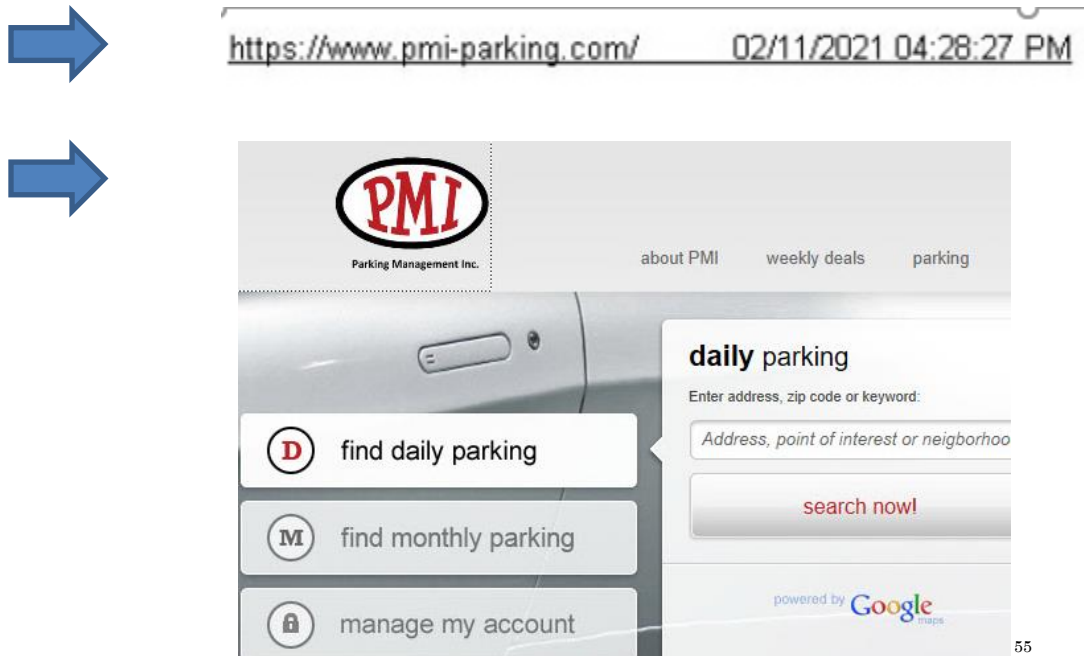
https://www.pmi-parking.com/ 02/11/2021 04:28:27 PM

PMI

Parking Management Inc.

about PMI weekly deals parking

daily parking

Enter address, zip code or keyword:

Address, point of interest or neigborhoo

D find daily parking

search now!

M find monthly parking

powered by Google maps

manage my account

55